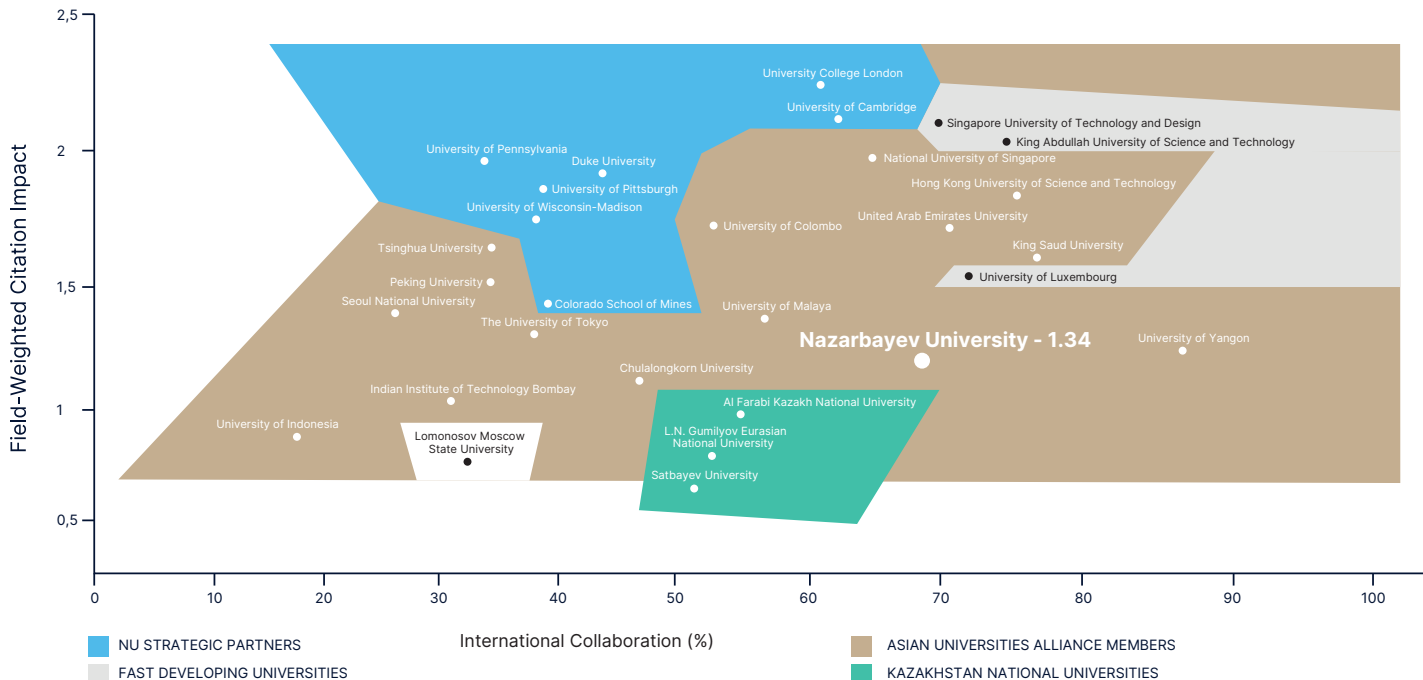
2,5
2
1,5
1
0,5
Field-Weighted Citation Impact

University College London
University of Cambridge
Singapore University of Technology and Design
King Abdullah University of Science and Technology
University of Pennsylvania
Duke University
National University of Singapore
University of Pittsburgh
Hong Kong University of Science and Technology
University of Wisconsin-Madison
United Arab Emirates University
University of Colombo
Tsinghua University
King Saud University
University of Luxembourg
Peking University
Seoul National University
Colorado School of Mines
University of Malaya
The University of Tokyo
Nazarbayev University - 1.34
University of Yangon
Chulalongkorn University
Indian Institute of Technology Bombay
Al Farabi Kazakh National University
University of Indonesia
Lomonosov Moscow State University
L.N. Gumilyov Eurasian National University
Satbayev University

0
10
20
30
40
50
60
70
80
90
100
International Collaboration (%)

NU STRATEGIC PARTNERS
FAST DEVELOPING UNIVERSITIES
ASIAN UNIVERSITIES ALLIANCE MEMBERS
KAZAKHSTAN NATIONAL UNIVERSITIES